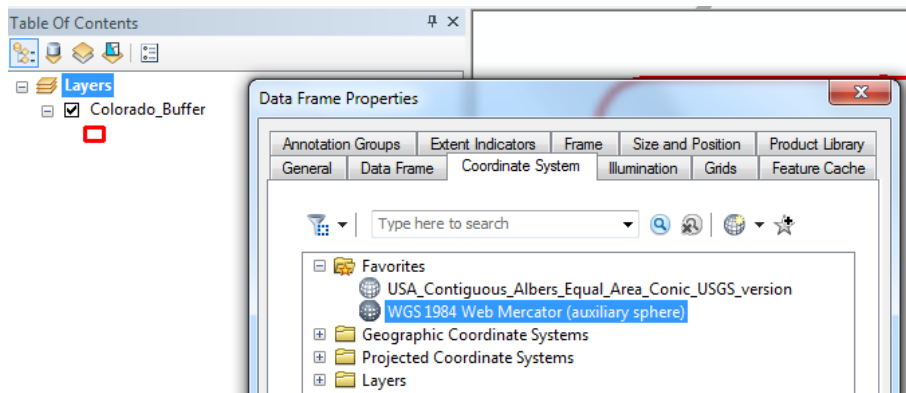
Table Of Contents

Layers

Colorado_Buffer

Data Frame Properties

Annotation Groups | Extent Indicators | Frame | Size and Position | Product Library

General | Data Frame | Coordinate System | Illumination | Grids | Feature Cache

Type here to search

Favorites

USA_Contiguous_Albers_Equal_Area_Conic_USGS_version

WGS 1984 Web Mercator (auxiliary sphere)

Geographic Coordinate Systems

Projected Coordinate Systems

Layers